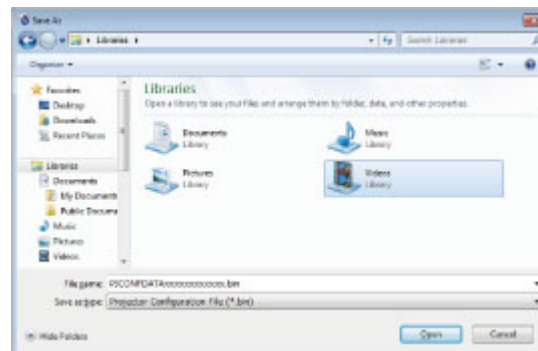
Save As

Libraries

Search Libraries

Organize

Favorites
Desktop
Downloads
Recent Places

Libraries
Documents
My Documents
Public Docume
Music
Pictures
Videos

Libraries
Open a library to see your files and arrange them by folder, date, and other properties.

Documents
Library

Music
Library

Pictures
Library

Videos
Library

File name: PJCONFDATAxxxxxxxxxxxx.bin
Save as type: Projector Configuration File (*.bin)

Hide Folders

Open

Cancel